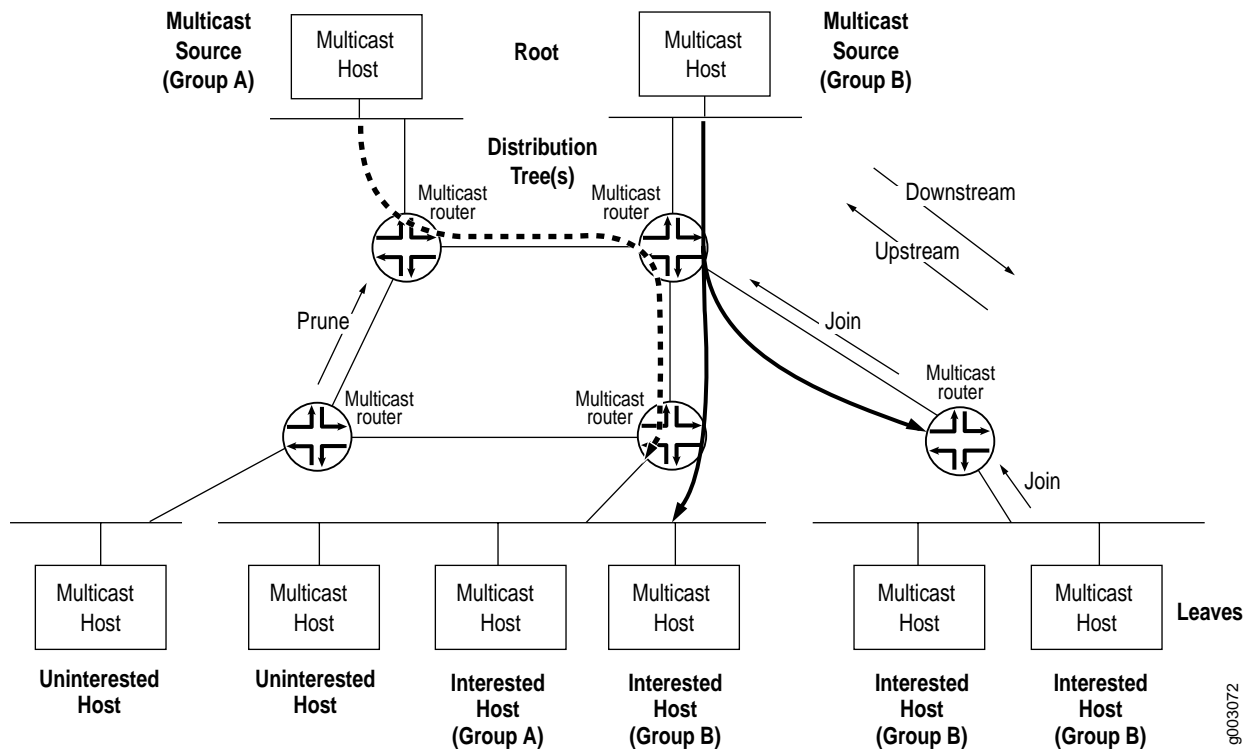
Multicast Source (Group A)

Multicast Host

Root

Multicast Host

Multicast Source (Group B)

Distribution Tree(s)

Multicast router

Multicast router

Downstream

Upstream

Prune

Join

Multicast router

Multicast router

Multicast router

Join

Multicast Host

Multicast Host

Multicast Host

Multicast Host

Multicast Host

Multicast Host

Leaves

Uninterested Host

Uninterested Host

Interested Host (Group A)

Interested Host (Group B)

Interested Host (Group B)

Interested Host (Group B)

g003072